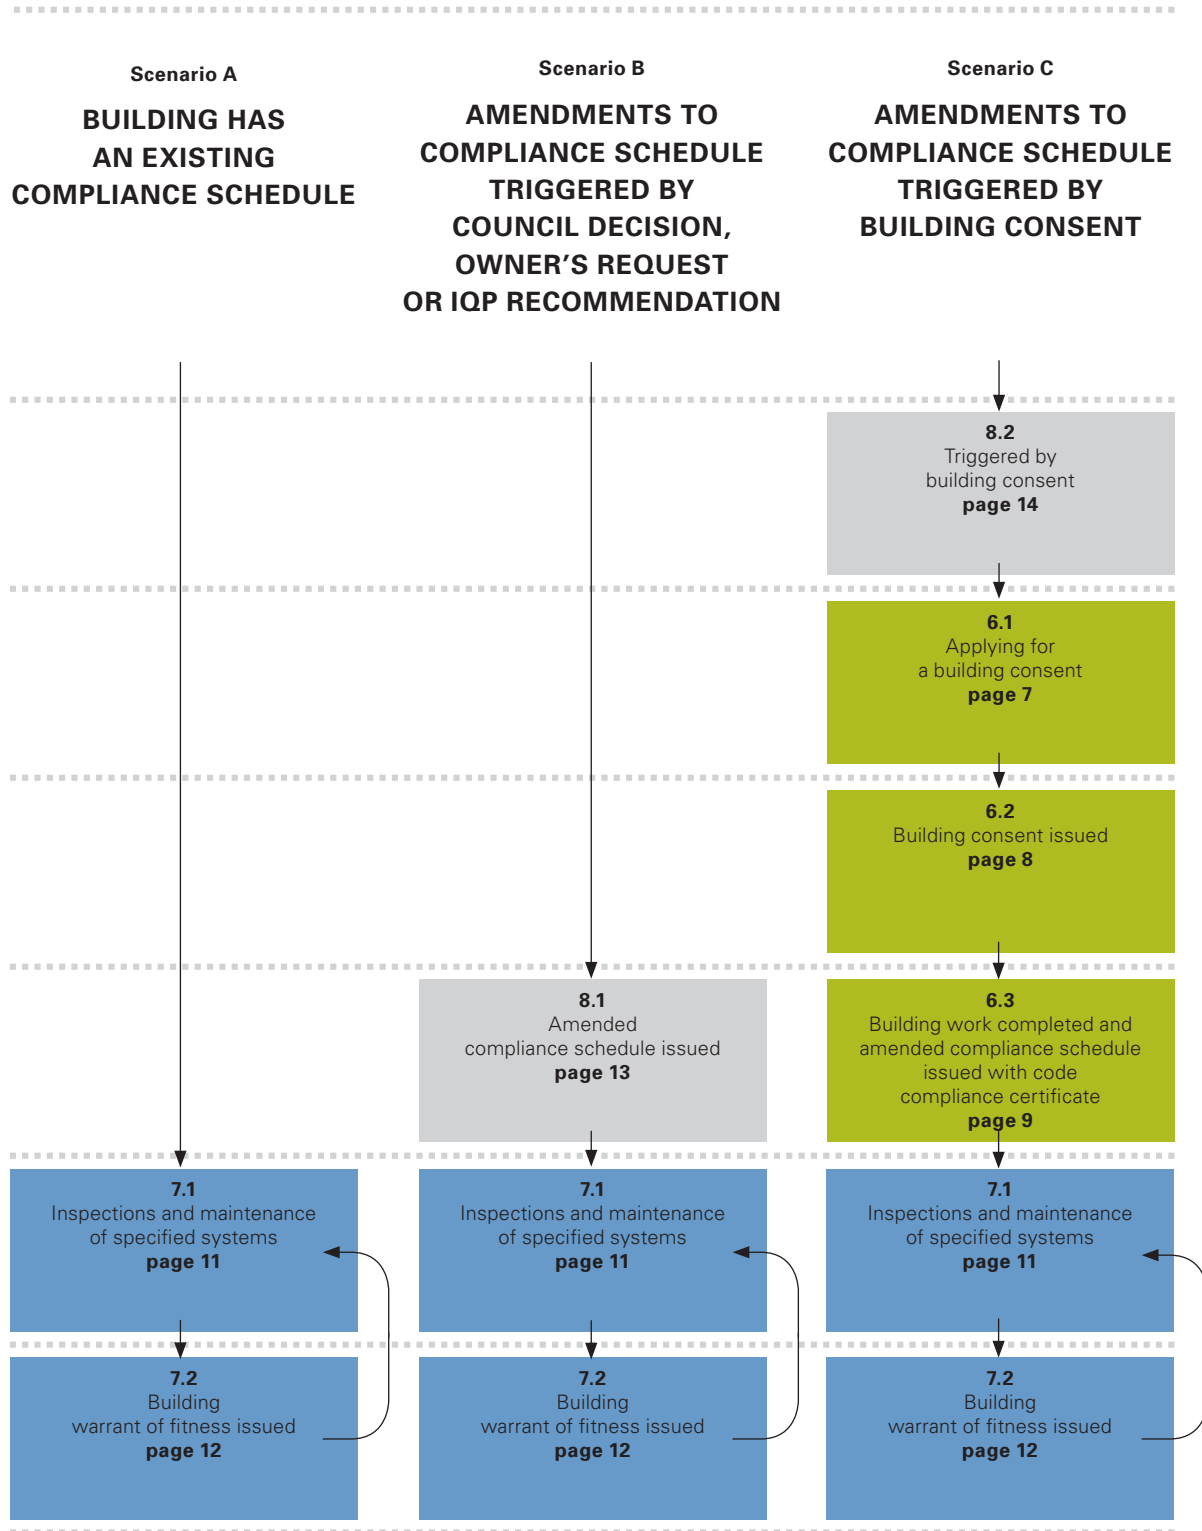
Scenario A

BUILDING HAS AN EXISTING COMPLIANCE SCHEDULE

Scenario B

AMENDMENTS TO COMPLIANCE SCHEDULE TRIGGERED BY COUNCIL DECISION, OWNER'S REQUEST OR IQP RECOMMENDATION

Scenario C

AMENDMENTS TO COMPLIANCE SCHEDULE TRIGGERED BY BUILDING CONSENT

8.2
Triggered by building consent
page 14

6.1
Applying for a building consent
page 7

6.2
Building consent issued
page 8

8.1
Amended compliance schedule issued
page 13

6.3
Building work completed and amended compliance schedule issued with code compliance certificate
page 9

7.1
Inspections and maintenance of specified systems
page 11

7.1
Inspections and maintenance of specified systems
page 11

7.1
Inspections and maintenance of specified systems
page 11

7.2
Building warrant of fitness issued
page 12

7.2
Building warrant of fitness issued
page 12

7.2
Building warrant of fitness issued
page 12